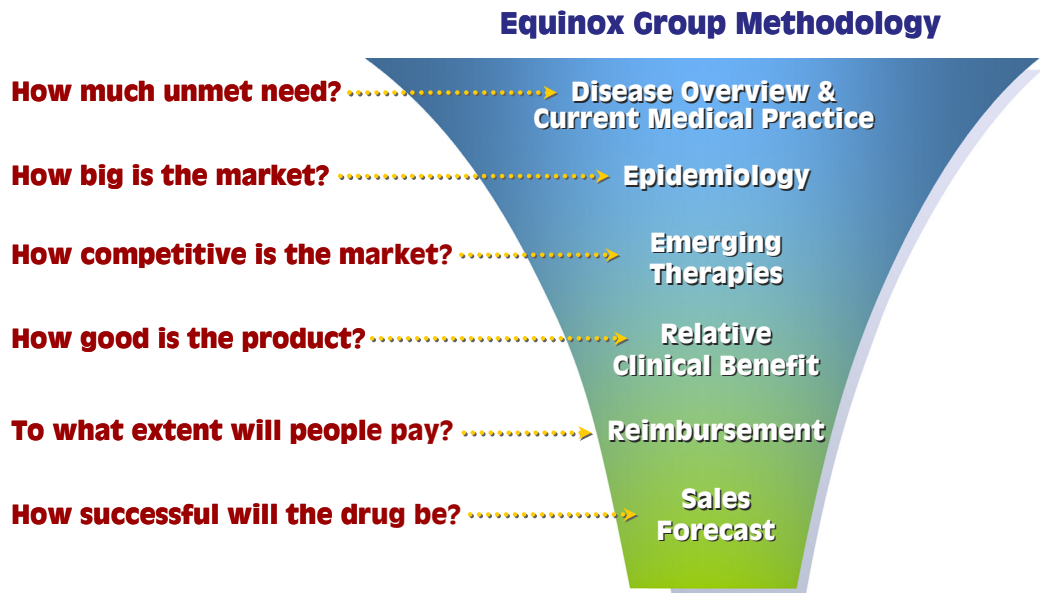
Equinox Group Methodology

How much unmet need? Disease Overview & Current Medical Practice

How big is the market? Epidemiology

How competitive is the market? Emerging Therapies

How good is the product? Relative Clinical Benefit

To what extent will people pay? Reimbursement

How successful will the drug be? Sales Forecast